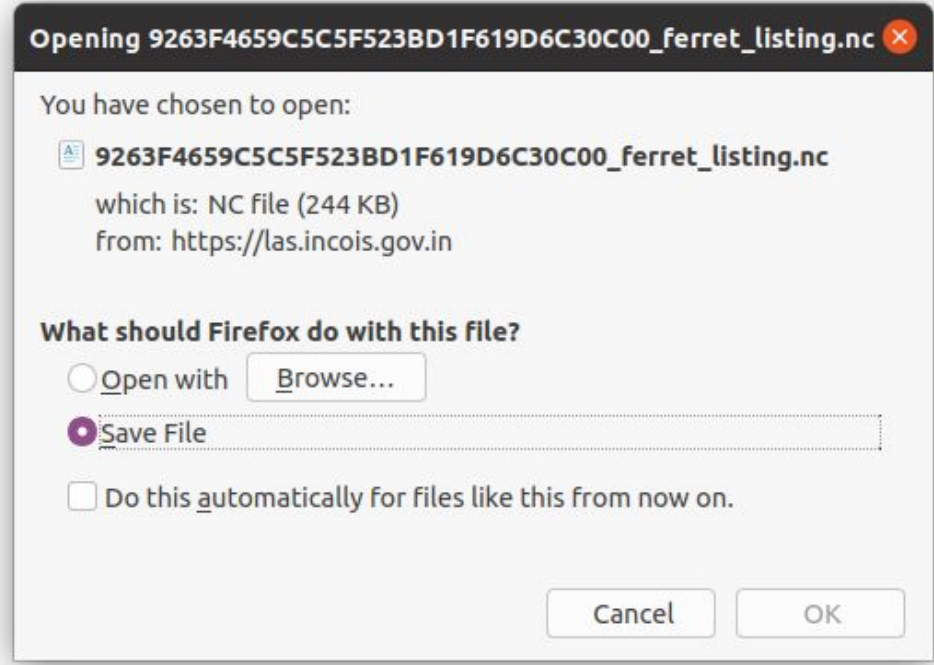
Opening 9263F4659C5C5F523BD1F619D6C30C00_ferret_listing.nc

You have chosen to open:

9263F4659C5C5F523BD1F619D6C30C00_ferret_listing.nc

which is: NC file (244 KB)
from: https://las.incois.gov.in

What should Firefox do with this file?

Open with Browse...

Save File

Do this automatically for files like this from now on.

Cancel OK